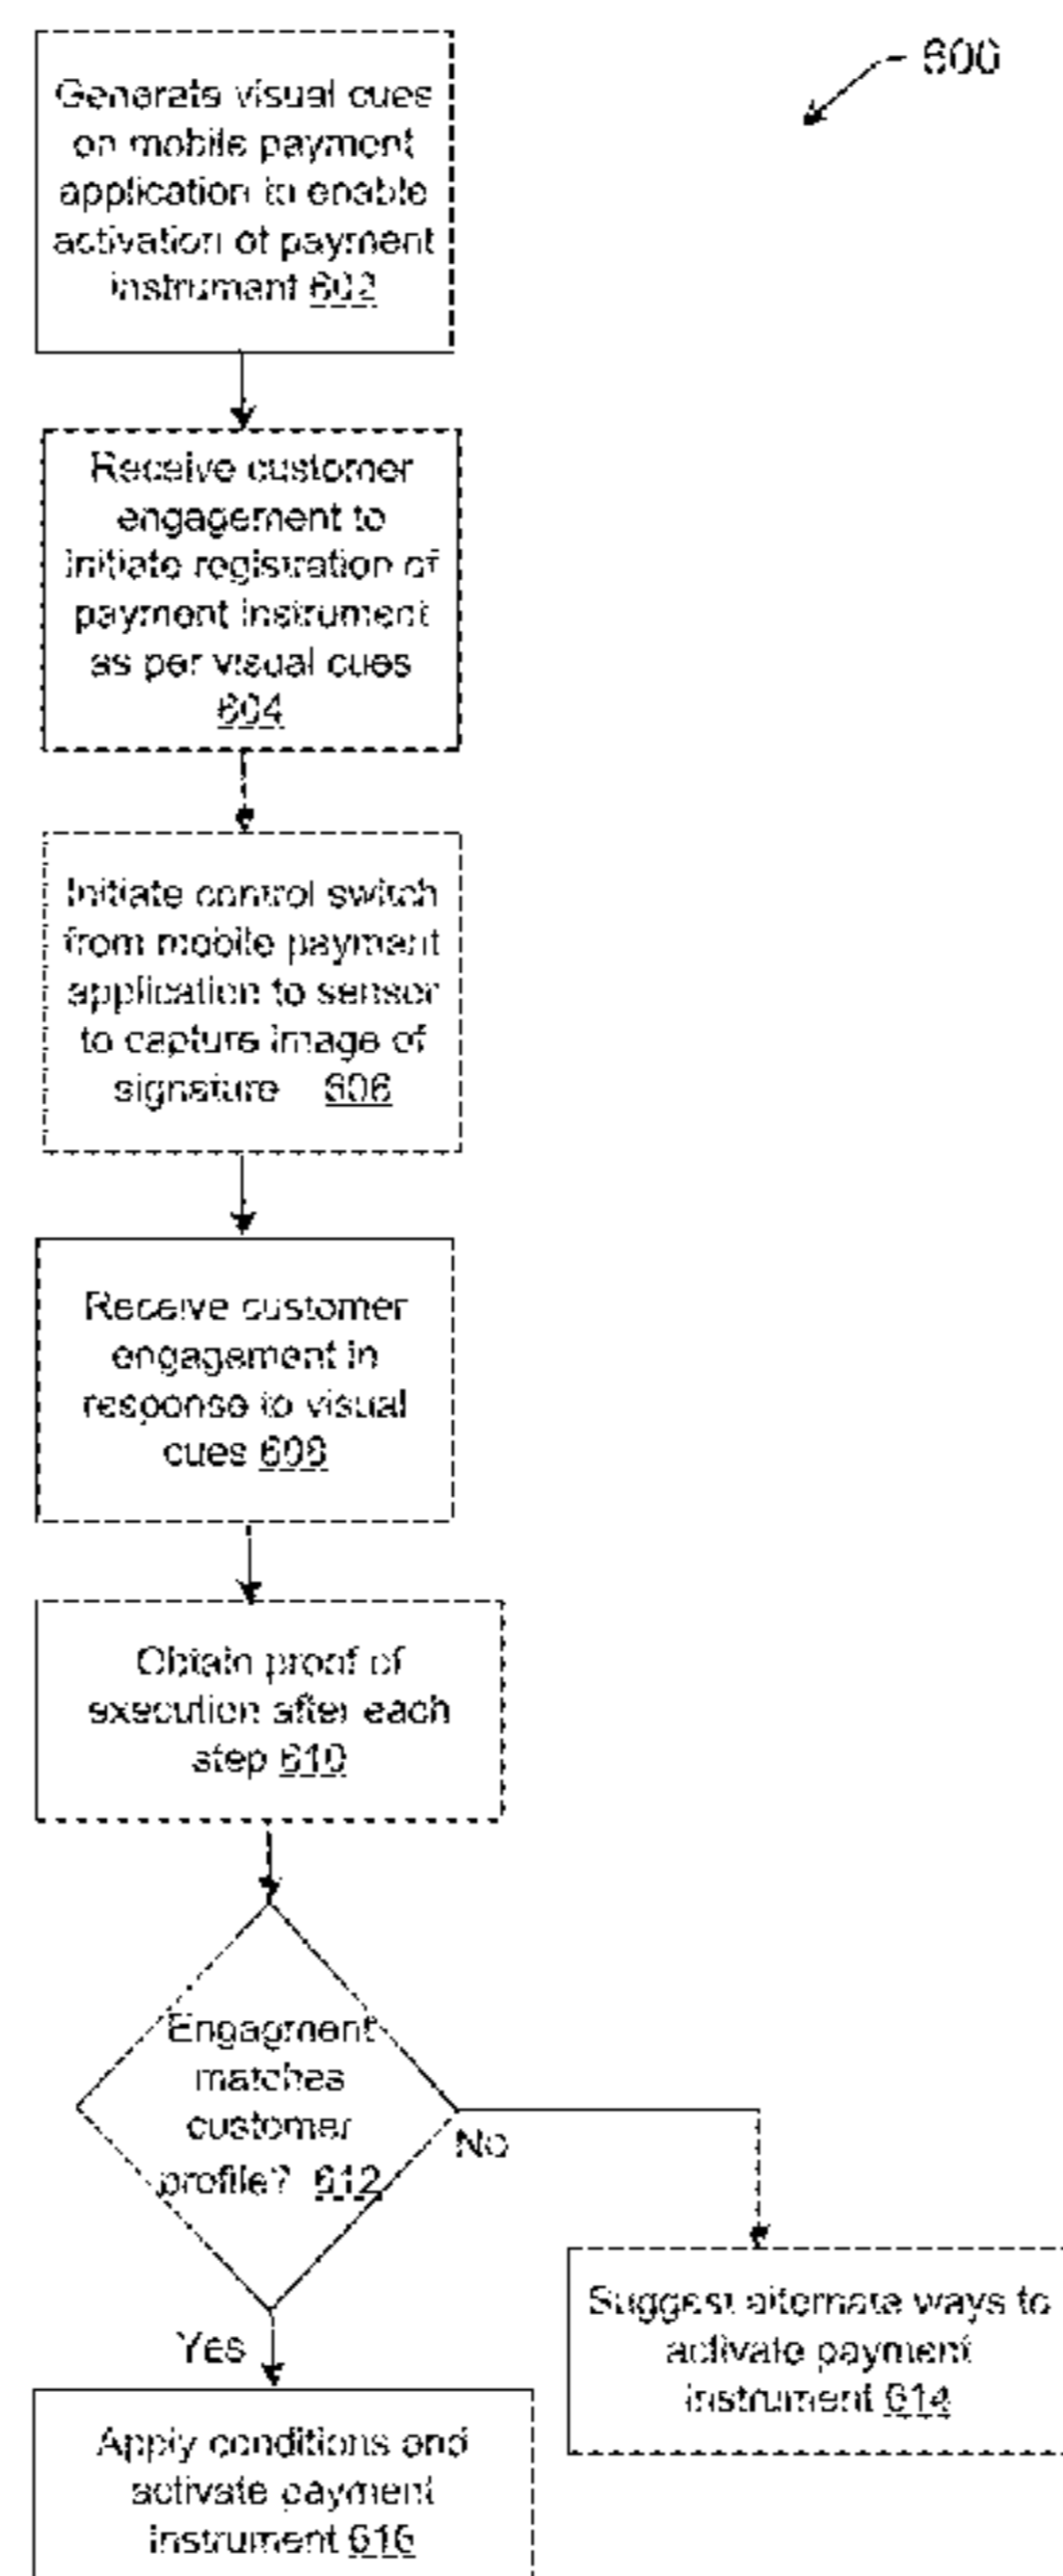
600

Generate visual cues on mobile payment application to enable activation of payment instrument 602

Receive customer engagement to initiate registration of payment instrument as per visual cues 604

Initiate control switch from mobile payment application to sensor to capture image of signature 606

Receive customer engagement in response to visual cues 608

Obtain proof of execution after each step 610

Engagment matches customer profile? 612

No

Suggest alternate ways to activate payment instrument 614

Yes

Apply conditions and activate payment instrument 616